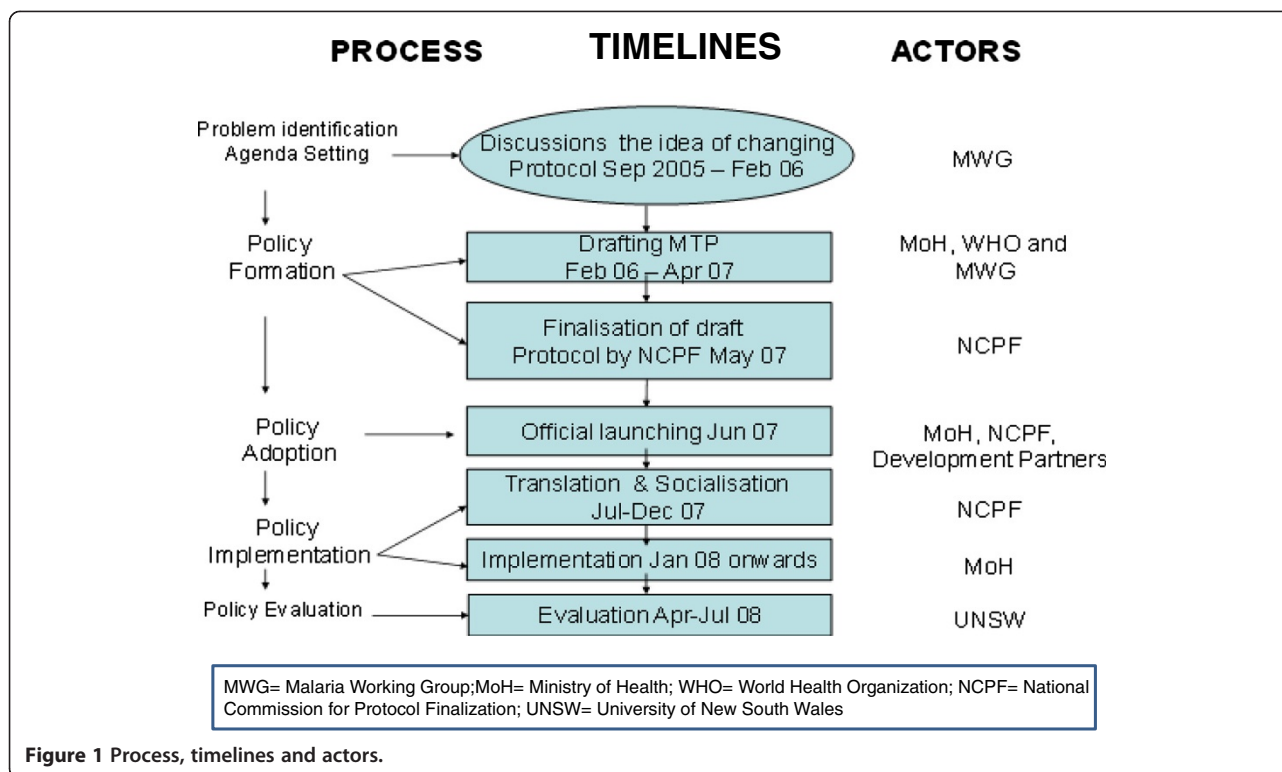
PROCESS

TIMELINES

ACTORS

Problem identification Agenda Setting

Discussions the idea of changing Protocol Sep 2005 – Feb 06

MWG

Policy Formation

Drafting MTP Feb 06 – Apr 07

MoH, WHO and MWG

Finalisation of draft Protocol by NCPF May 07

NCPF

Policy Adoption

Official launching Jun 07

MoH, NCPF, Development Partners

Translation & Socialisation Jul-Dec 07

NCPF

Policy Implementation

Implementation Jan 08 onwards

MoH

Policy Evaluation

Evaluation Apr-Jul 08

UNSW

MWG= Malaria Working Group;MoH= Ministry of Health; WHO= World Health Organization; NCPF= National Commission for Protocol Finalization; UNSW= University of New South Wales

Figure 1 Process, timelines and actors.